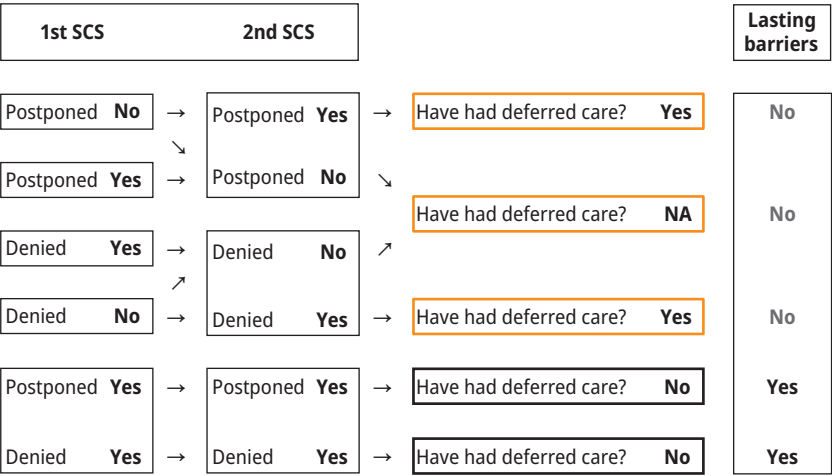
1st SCS

2nd SCS

Lasting barriers

Postponed **No** → Postponed **Yes** → Have had deferred care? **Yes** | No

Postponed **Yes** → Postponed **No**

Have had deferred care? **NA** | No

Denied **Yes** → Denied **No**

Denied **No** → Denied **Yes** → Have had deferred care? **Yes** | No

Postponed **Yes** → Postponed **Yes** → Have had deferred care? **No** | Yes

Denied **Yes** → Denied **Yes** → Have had deferred care? **No** | Yes